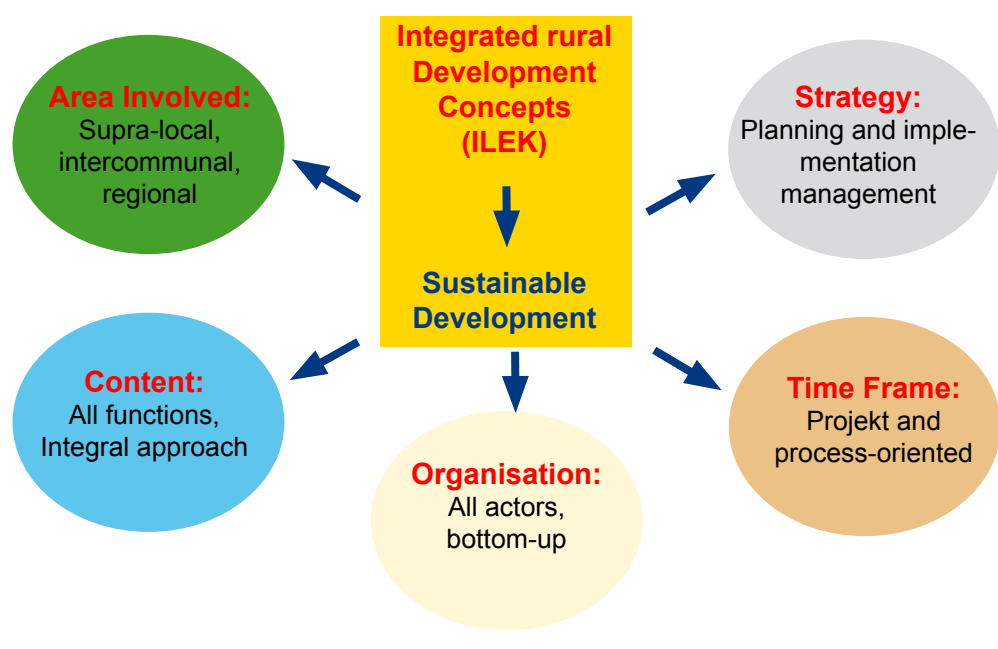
Integrated rural Development Concepts (ILEK)

Sustainable Development

Area Involved:
Supra-local, intercommunal, regional

Strategy:
Planning and implementation management

Content:
All functions, Integral approach

Time Frame:
Projekt and process-oriented

Organisation:
All actors, bottom-up